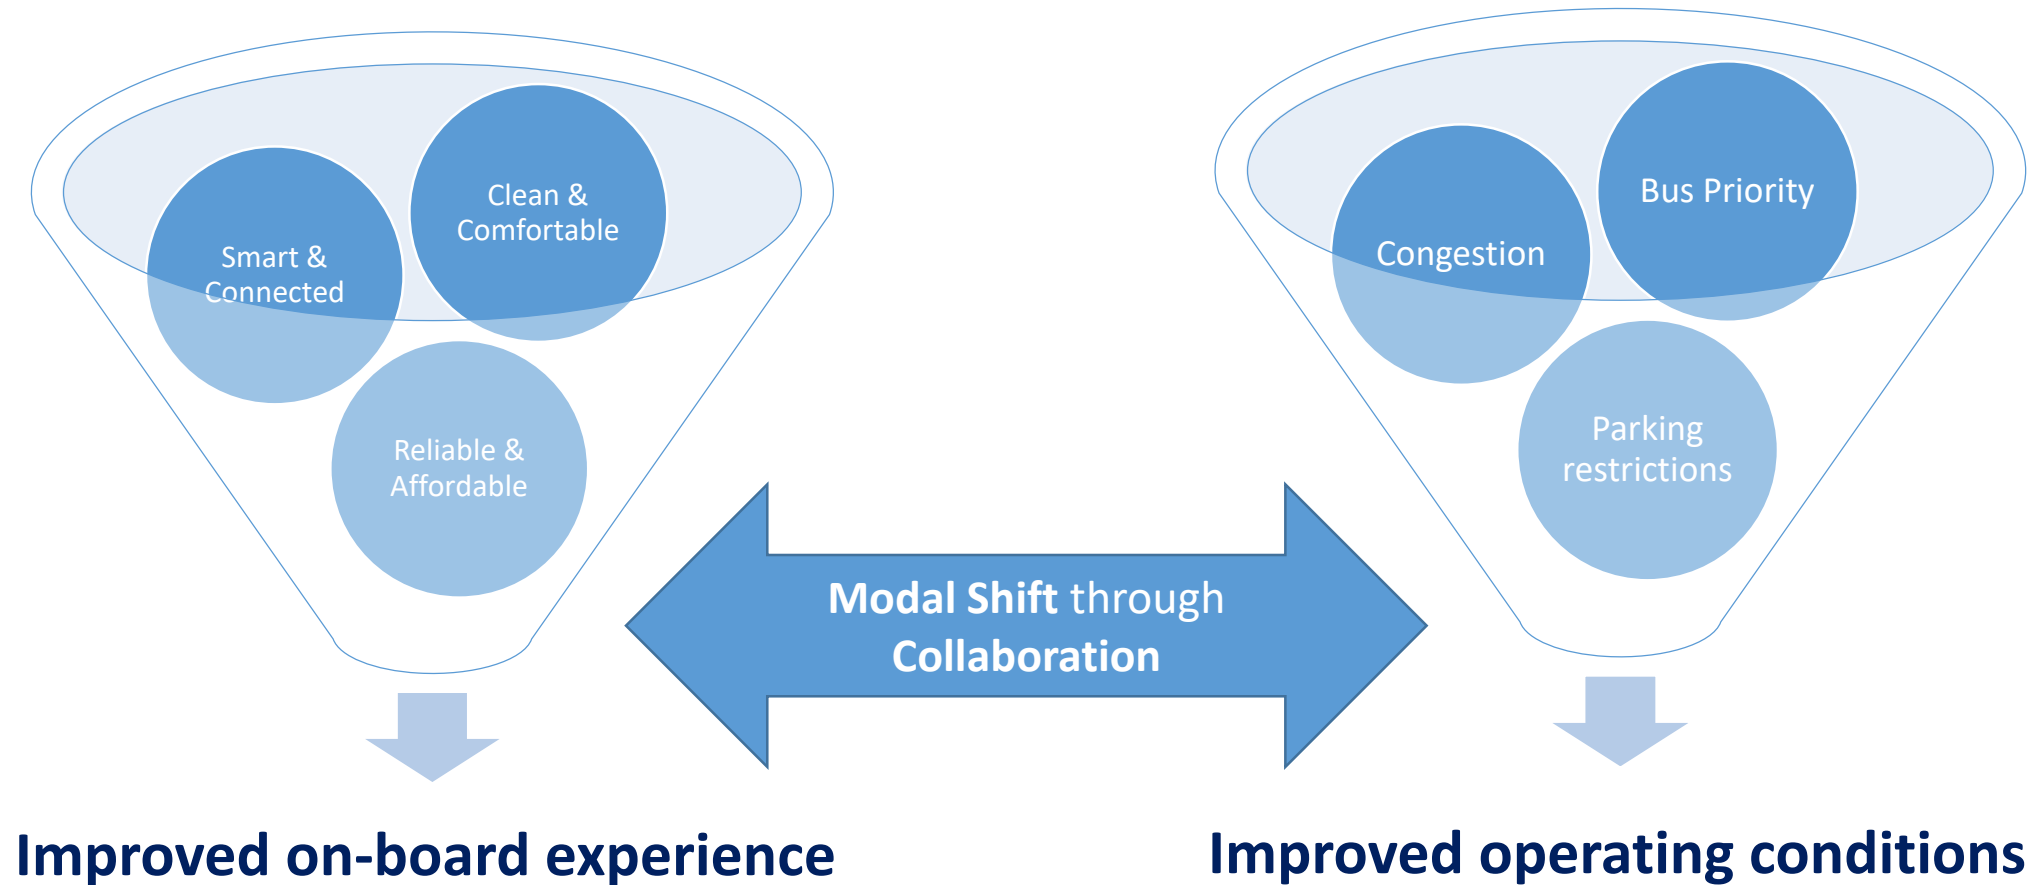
Clean & Comfortable

Smart & Connected

Reliable & Affordable

Bus Priority

Congestion

Parking restrictions

Modal Shift through Collaboration

Improved on-board experience

Improved operating conditions